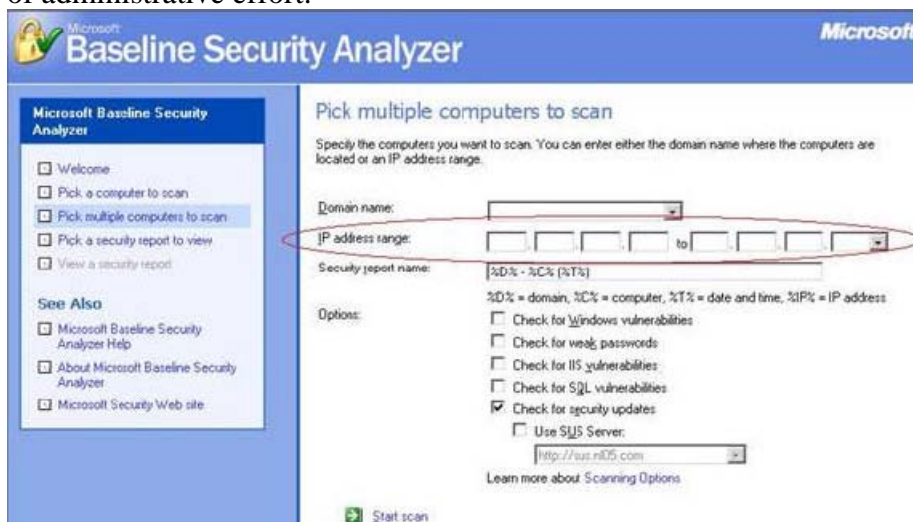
of administrative effort.

Microsoft Baseline Security Analyzer

Microsoft

Microsoft Baseline Security Analyzer

Welcome
Pick a computer to scan
Pick multiple computers to scan
Pick a security report to view
View a security report

See Also

Microsoft Baseline Security Analyzer Help
About Microsoft Baseline Security Analyzer
Microsoft Security Web site

Pick multiple computers to scan

Specify the computers you want to scan. You can enter either the domain name where the computers are located or an IP address range.

Domain name:
IP address range: to
Security report name: %D% - %C% (%T%)
%D% = domain, %C% = computer, %T% = date and time, %IP% = IP address
Options:
Check for Windows vulnerabilities
Check for weak passwords
Check for IIS vulnerabilities
Check for SQL vulnerabilities
Check for security updates
Use SUS Server:
http://sus.nl05.com
Learn more about Scanning Options

Start scan